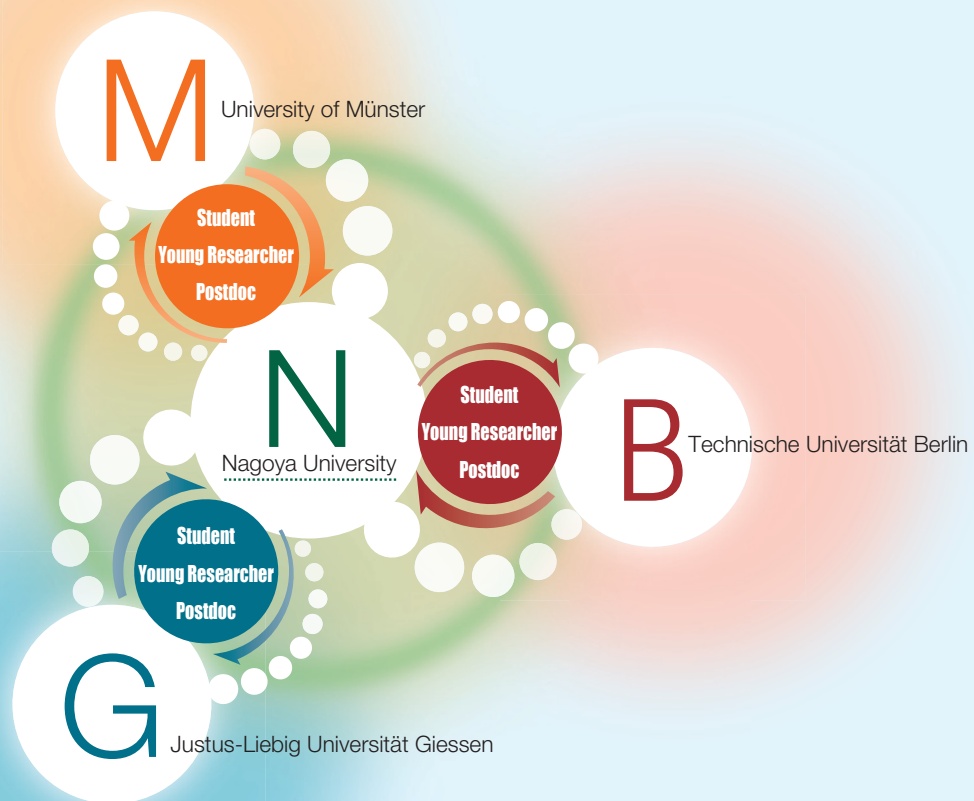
M University of Münster

Student
Young Researcher
Postdoc

N
Nagoya University

Student
Young Researcher
Postdoc

B Technische Universität Berlin

Student
Young Researcher
Postdoc

G Justus-Liebig Universität Giessen